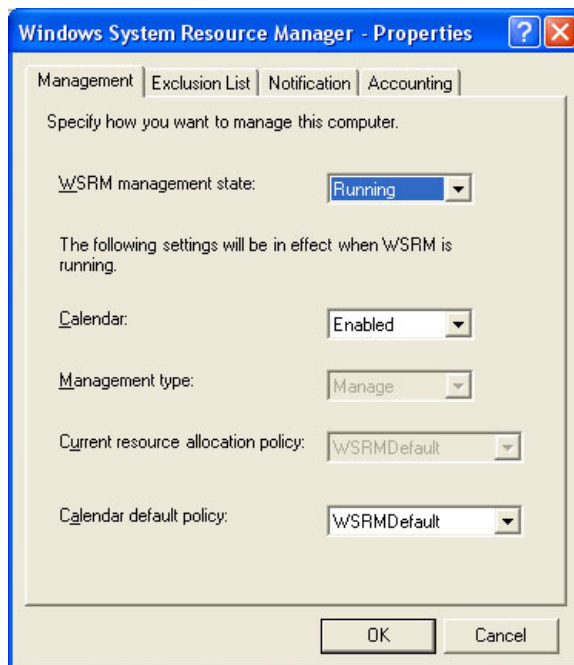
Windows System Resource Manager - Properties

Management | Exclusion List | Notification | Accounting

Specify how you want to manage this computer.

WSRM management state: Running

The following settings will be in effect when WSRM is running.

Calendar: Enabled

Management type: Manage

Current resource allocation policy: WSRMDefault

Calendar default policy: WSRMDefault

OK Cancel